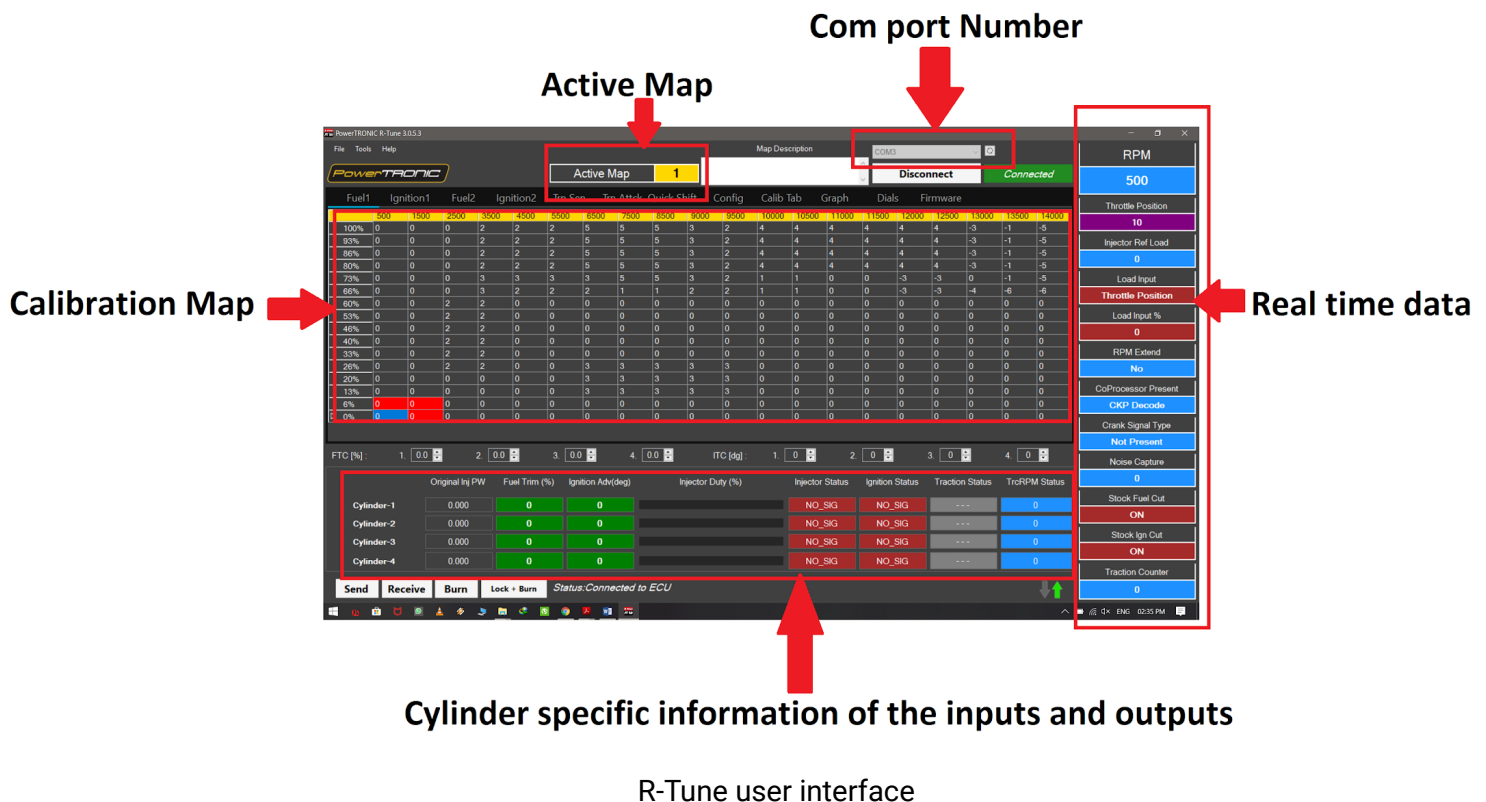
Com port Number

Active Map

PowerTRONIC R-Tune 3.0.5.3

File Tools Help

PowerTRONIC

Active Map 1

Map Description

COM3

Disconnect

Connected

Fuel1 Ignition1 Fuel2 Ignition2 Trp Sen Trp Attck Quick Shift Config Calib Tab Graph Dials Firmware

| | 500 | 1500 | 2500 | 3500 | 4500 | 5500 | 6500 | 7500 | 8500 | 9000 | 9500 | 10000 | 10500 | 11000 | 11500 | 12000 | 12500 | 13000 | 13500 | 14000 |
|---|---|---|---|---|---|---|---|---|---|---|---|---|---|---|---|---|---|---|---|---|
| 100% | 0 | 0 | 0 | 2 | 2 | 2 | 5 | 5 | 5 | 3 | 2 | 4 | 4 | 4 | 4 | 4 | 4 | -3 | -1 | -5 |
| 93% | 0 | 0 | 0 | 2 | 2 | 2 | 5 | 5 | 5 | 3 | 2 | 4 | 4 | 4 | 4 | 4 | 4 | -3 | -1 | -5 |
| 86% | 0 | 0 | 0 | 2 | 2 | 2 | 5 | 5 | 5 | 3 | 2 | 4 | 4 | 4 | 4 | 4 | 4 | -3 | -1 | -5 |
| 80% | 0 | 0 | 0 | 2 | 2 | 2 | 5 | 5 | 5 | 3 | 2 | 4 | 4 | 4 | 4 | 4 | 4 | -3 | -1 | -5 |
| 73% | 0 | 0 | 0 | 3 | 3 | 3 | 3 | 5 | 5 | 3 | 2 | 1 | 1 | 0 | 0 | -3 | -3 | 0 | -1 | -5 |
| 66% | 0 | 0 | 0 | 3 | 2 | 2 | 2 | 1 | 1 | 2 | 2 | 1 | 1 | 0 | 0 | -3 | -3 | -4 | -6 | -6 |
| 60% | 0 | 0 | 2 | 2 | 0 | 0 | 0 | 0 | 0 | 0 | 0 | 0 | 0 | 0 | 0 | 0 | 0 | 0 | 0 | 0 |
| 53% | 0 | 0 | 2 | 2 | 0 | 0 | 0 | 0 | 0 | 0 | 0 | 0 | 0 | 0 | 0 | 0 | 0 | 0 | 0 | 0 |
| 46% | 0 | 0 | 2 | 2 | 0 | 0 | 0 | 0 | 0 | 0 | 0 | 0 | 0 | 0 | 0 | 0 | 0 | 0 | 0 | 0 |
| 40% | 0 | 0 | 2 | 2 | 0 | 0 | 0 | 0 | 0 | 0 | 0 | 0 | 0 | 0 | 0 | 0 | 0 | 0 | 0 | 0 |
| 33% | 0 | 0 | 2 | 2 | 0 | 0 | 0 | 0 | 0 | 0 | 0 | 0 | 0 | 0 | 0 | 0 | 0 | 0 | 0 | 0 |
| 26% | 0 | 0 | 2 | 2 | 0 | 0 | 3 | 3 | 3 | 3 | 3 | 0 | 0 | 0 | 0 | 0 | 0 | 0 | 0 | 0 |
| 20% | 0 | 0 | 0 | 0 | 0 | 0 | 3 | 3 | 3 | 3 | 3 | 0 | 0 | 0 | 0 | 0 | 0 | 0 | 0 | 0 |
| 13% | 0 | 0 | 0 | 0 | 0 | 0 | 3 | 3 | 3 | 3 | 3 | 0 | 0 | 0 | 0 | 0 | 0 | 0 | 0 | 0 |
| 6% | 0 | 0 | 0 | 0 | 0 | 0 | 0 | 0 | 0 | 0 | 0 | 0 | 0 | 0 | 0 | 0 | 0 | 0 | 0 | 0 |
| 0% | 0 | 0 | 0 | 0 | 0 | 0 | 0 | 0 | 0 | 0 | 0 | 0 | 0 | 0 | 0 | 0 | 0 | 0 | 0 | 0 |

Calibration Map

FTC [%] : 1. 0.0 2. 0.0 3. 0.0 4. 0.0 ITC [dg] : 1. 0 2. 0 3. 0 4. 0

| | Original Inj PW | Fuel Trim (%) | Ignition Adv(deg) | Injector Duty (%) | Injector Status | Ignition Status | Traction Status | TrcRPM Status |
|---|---|---|---|---|---|---|---|---|
| Cylinder-1 | 0.000 | 0 | 0 | | NO_SIG | NO_SIG | - - - | 0 |
| Cylinder-2 | 0.000 | 0 | 0 | | NO_SIG | NO_SIG | - - - | 0 |
| Cylinder-3 | 0.000 | 0 | 0 | | NO_SIG | NO_SIG | - - - | 0 |
| Cylinder-4 | 0.000 | 0 | 0 | | NO_SIG | NO_SIG | - - - | 0 |

Send Receive Burn Lock + Burn Status:Connected to ECU

ENG 02:35 PM

RPM
500
Throttle Position
10
Injector Ref Load
0
Load Input
Throttle Position
Load Input %
0
RPM Extend
No
CoProcessor Present
CKP Decode
Crank Signal Type
Not Present
Noise Capture
0
Stock Fuel Cut
ON
Stock Ign Cut
ON
Traction Counter
0

Real time data

Cylinder specific information of the inputs and outputs

R-Tune user interface